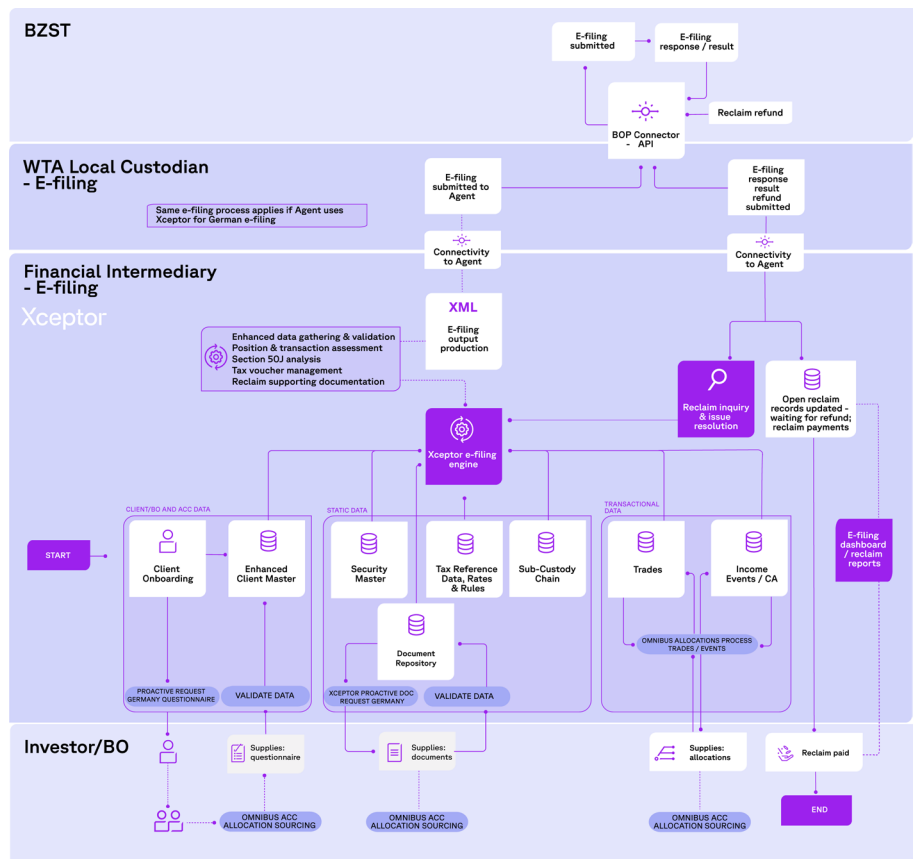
BZST

E-filing submitted

E-filing response / result

BOP Connector - API

Reclaim refund

WTA Local Custodian - E-filing

Same e-filing process applies if Agent uses Xceptor for German e-filing

E-filing submitted to Agent

E-filing response result refund submitted

Connectivity to Agent

Connectivity to Agent

Financial Intermediary - E-filing

Xceptor

XML

E-filing output production

Enhanced data gathering & validation
Position & transaction assessment
Section 50J analysis
Tax voucher management
Reclaim supporting documentation

Reclaim inquiry & issue resolution

Open reclaim records updated - waiting for refund; reclaim payments

Xceptor e-filing engine

CLIENT/BO AND ACC DATA

STATIC DATA

TRANSACTIONAL DATA

START

Client Onboarding

Enhanced Client Master

Security Master

Tax Reference Data, Rates & Rules

Sub-Custody Chain

Trades

Income Events / CA

E-filing dashboard / reclaim reports

Document Repository

OMNIBUS ALLOCATIONS PROCESS TRADES / EVENTS

PROACTIVE REQUEST GERMANY QUESTIONNAIRE

VALIDATE DATA

XCEPTOR PROACTIVE DOC REQUEST GERMANY

VALIDATE DATA

Investor/BO

Supplies: questionnaire

Supplies: documents

Supplies: allocations

Reclaim paid

END

OMNIBUS ACC ALLOCATION SOURCING

OMNIBUS ACC ALLOCATION SOURCING

OMNIBUS ACC ALLOCATION SOURCING